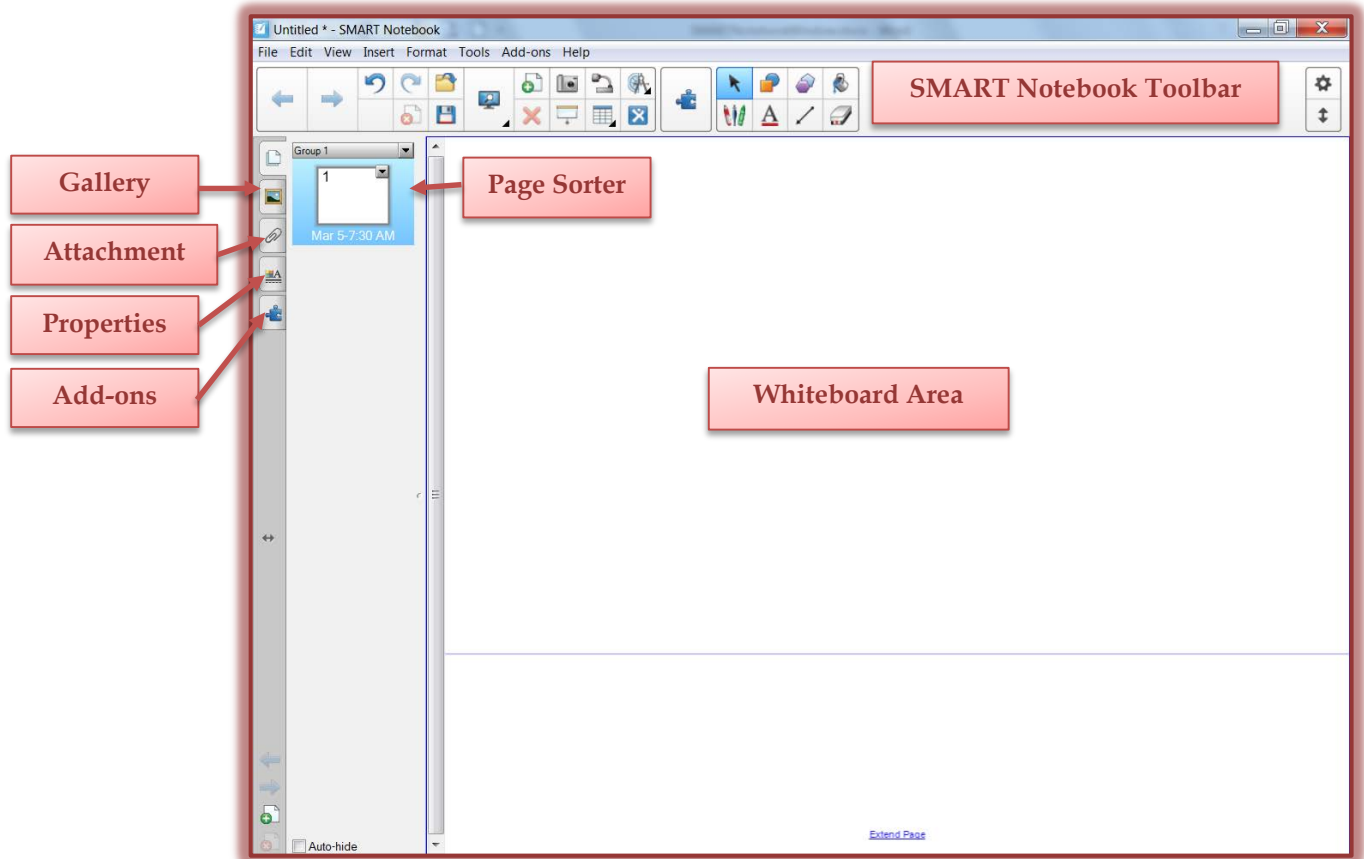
Untitled * - SMART Notebook

File Edit View Insert Format Tools Add-ons Help

SMART Notebook Toolbar

Gallery

Attachment

Properties

Add-ons

Group 1

1

Mar 5-7:30 AM

Page Sorter

Whiteboard Area

Extend Page

Auto-hide